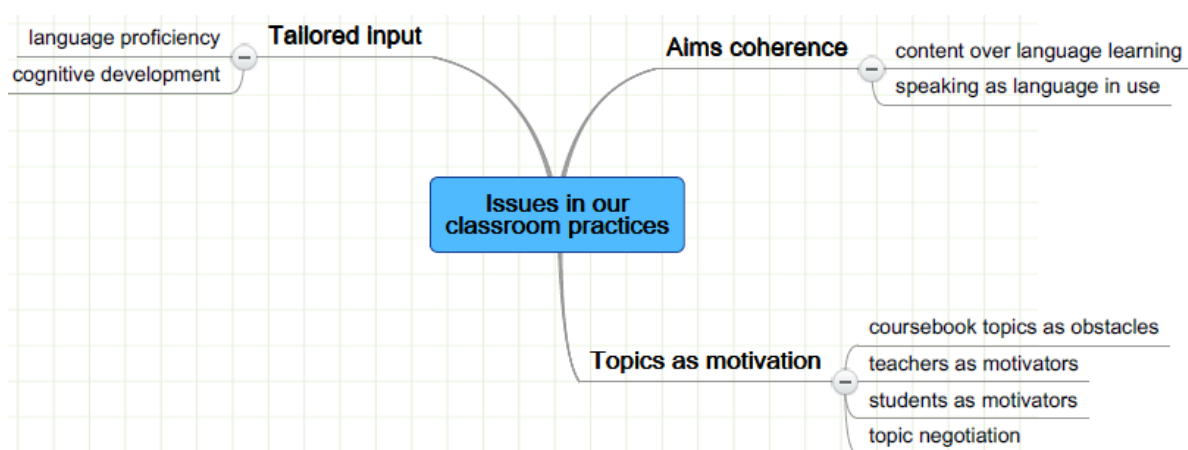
Tailored Input
language proficiency
cognitive development

Aims coherence
content over language learning
speaking as language in use

Issues in our classroom practices

Topics as motivation
coursebook topics as obstacles
teachers as motivators
students as motivators
topic negotiation